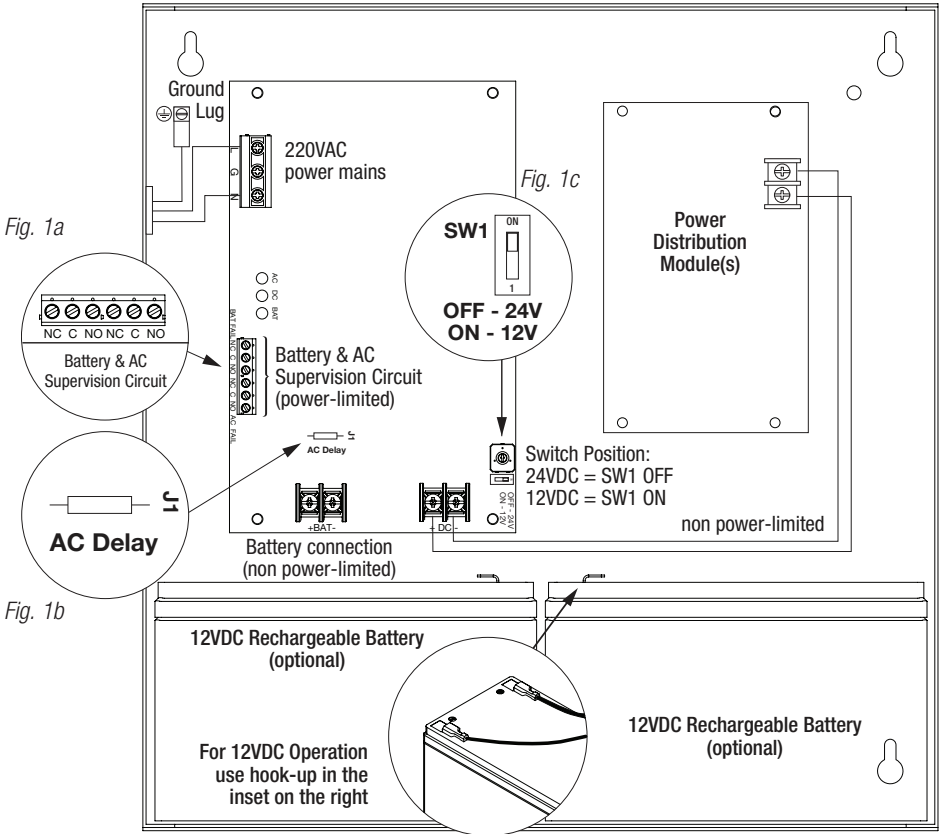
Ground Lug

220VAC power mains

L G N

Fig. 1c

Fig. 1a

SW1

ON

1

OFF - 24V
ON - 12V

Power Distribution Module(s)

NC C NO NC C NO

Battery & AC Supervision Circuit

AC DC BAT

BAT FAIL NC C NO NC C NO AC FAIL

Battery & AC Supervision Circuit (power-limited)

J1
AC Delay

J1
AC Delay

Switch Position:
24VDC = SW1 OFF
12VDC = SW1 ON

+BAT-

+ DC -

OFF - 24V
ON - 12V

non power-limited

Battery connection (non power-limited)

Fig. 1b

12VDC Rechargeable Battery (optional)

12VDC Rechargeable Battery (optional)

For 12VDC Operation use hook-up in the inset on the right